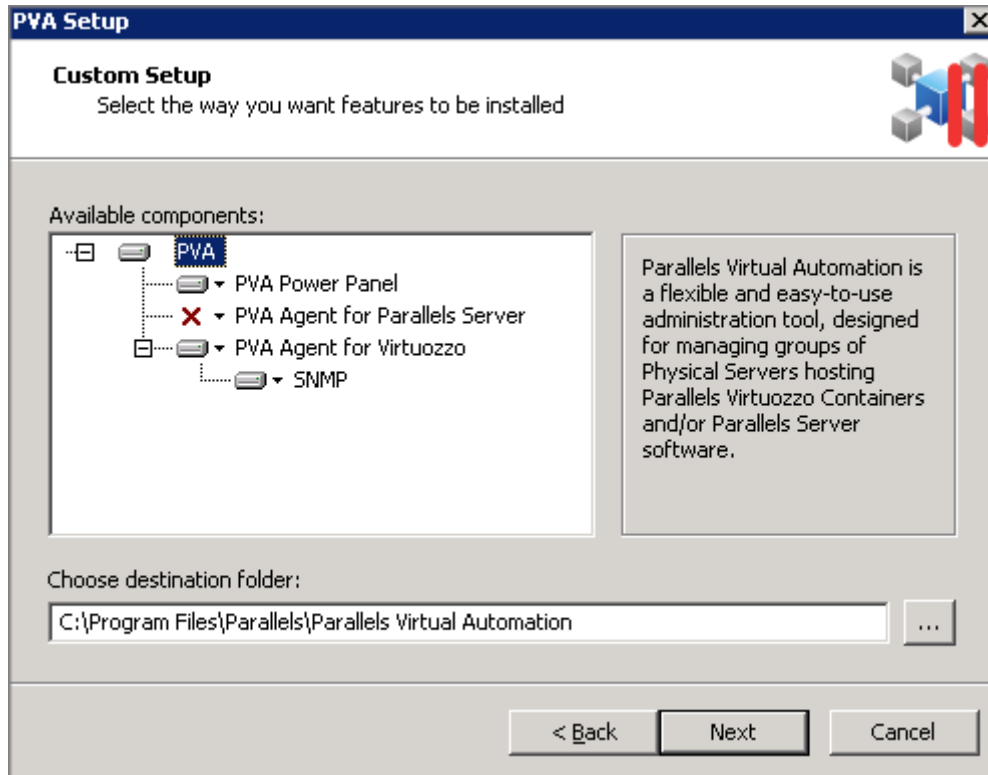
PVA Setup

Custom Setup
Select the way you want features to be installed

Available components:

PVA
PVA Power Panel
PVA Agent for Parallels Server
PVA Agent for Virtuozzo
SNMP

Parallels Virtual Automation is a flexible and easy-to-use administration tool, designed for managing groups of Physical Servers hosting Parallels Virtuozzo Containers and/or Parallels Server software.

Choose destination folder:

C:\Program Files\Parallels\Parallels Virtual Automation

...

< Back

Next

Cancel